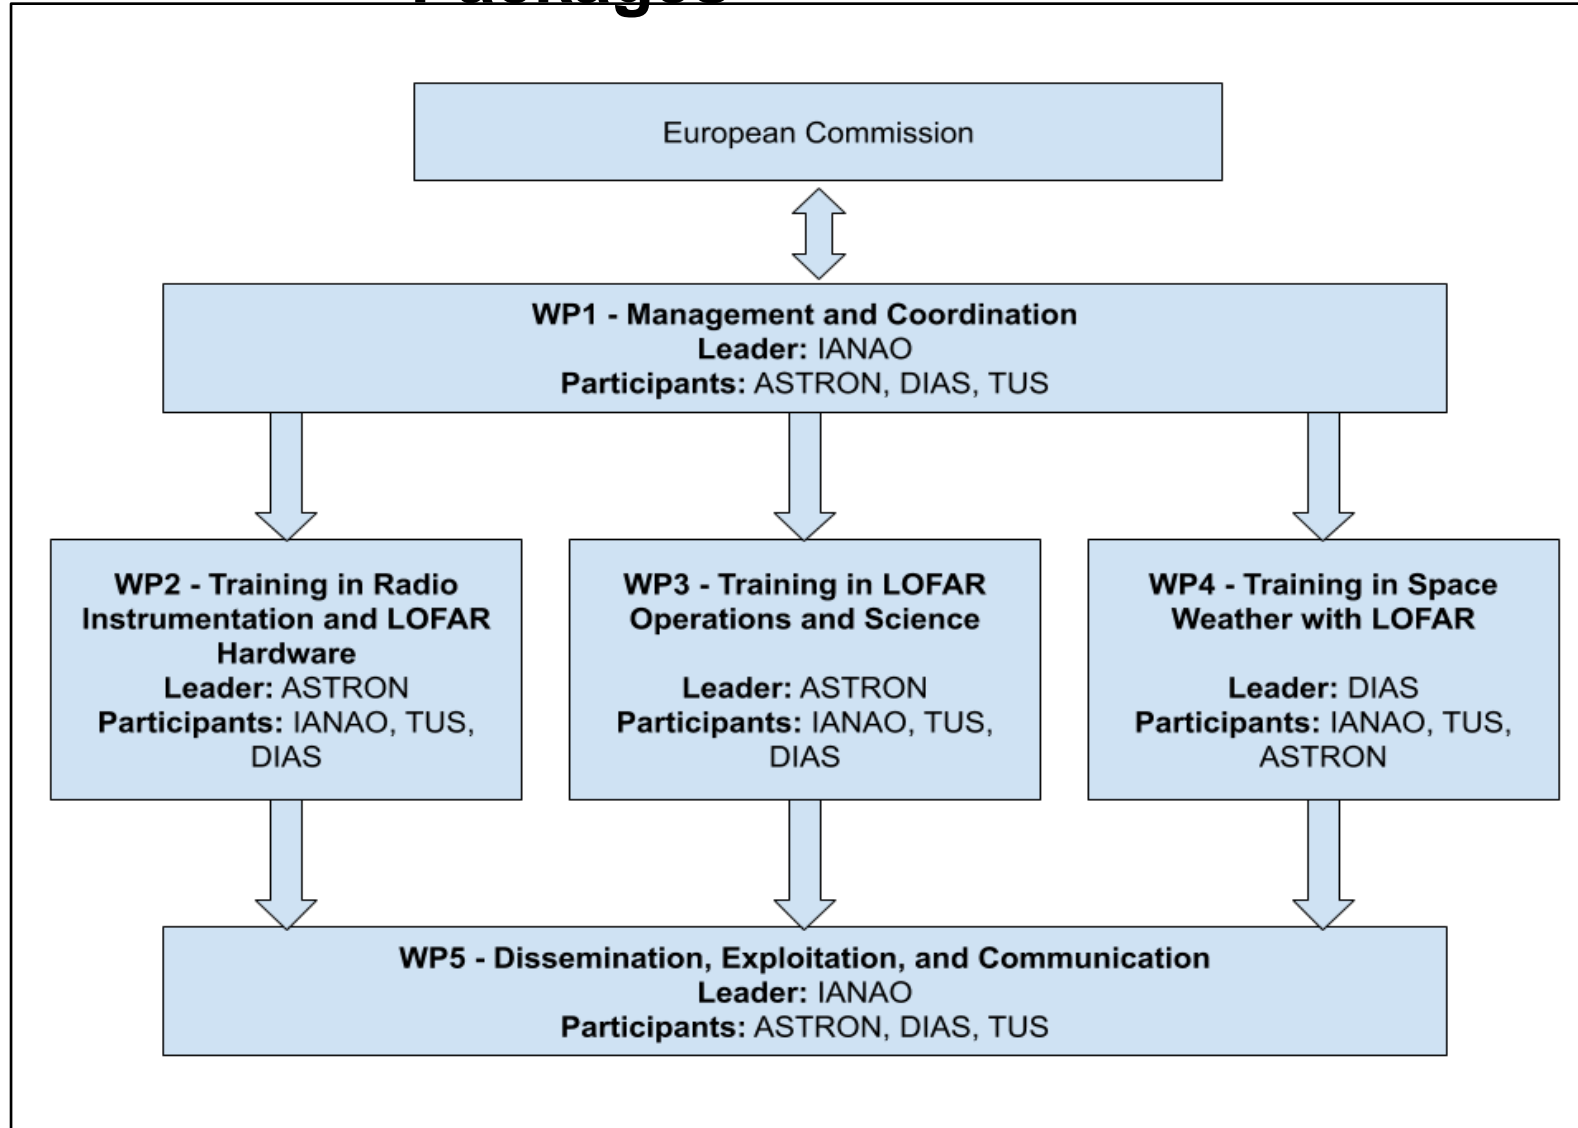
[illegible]

European Commission

**WP1 - Management and Coordination**
**Leader:** IANAO
**Participants:** ASTRON, DIAS, TUS

**WP2 - Training in Radio Instrumentation and LOFAR Hardware**
**Leader:** ASTRON
**Participants:** IANAO, TUS, DIAS

**WP3 - Training in LOFAR Operations and Science**

**Leader:** ASTRON
**Participants:** IANAO, TUS, DIAS

**WP4 - Training in Space Weather with LOFAR**

**Leader:** DIAS
**Participants:** IANAO, TUS, ASTRON

**WP5 - Dissemination, Exploitation, and Communication**
**Leader:** IANAO
**Participants:** ASTRON, DIAS, TUS